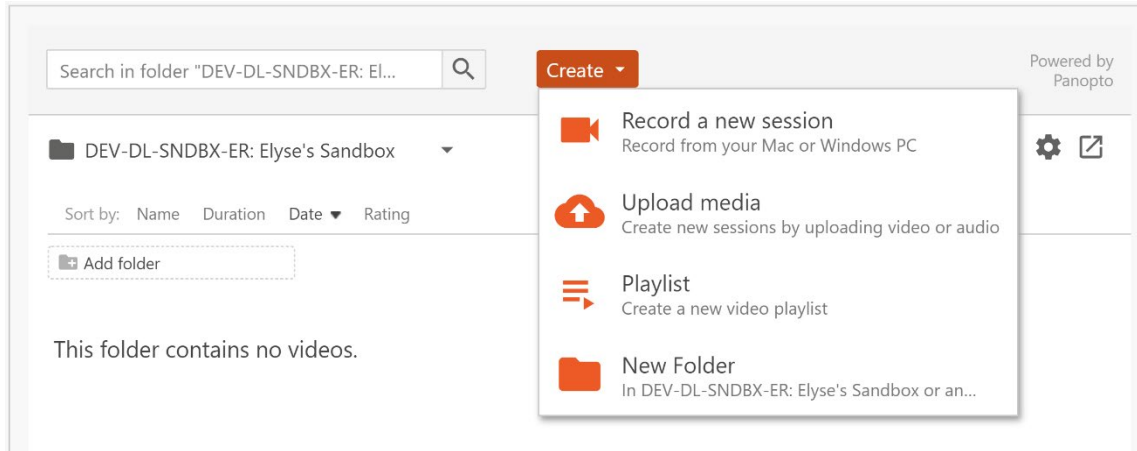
Search in folder "DEV-DL-SNDBX-ER: El...

Create

Powered by Panopto

DEV-DL-SNDBX-ER: Elyse's Sandbox

Sort by: Name Duration Date Rating

Add folder

This folder contains no videos.

Record a new session
Record from your Mac or Windows PC

Upload media
Create new sessions by uploading video or audio

Playlist
Create a new video playlist

New Folder
In DEV-DL-SNDBX-ER: Elyse's Sandbox or an...